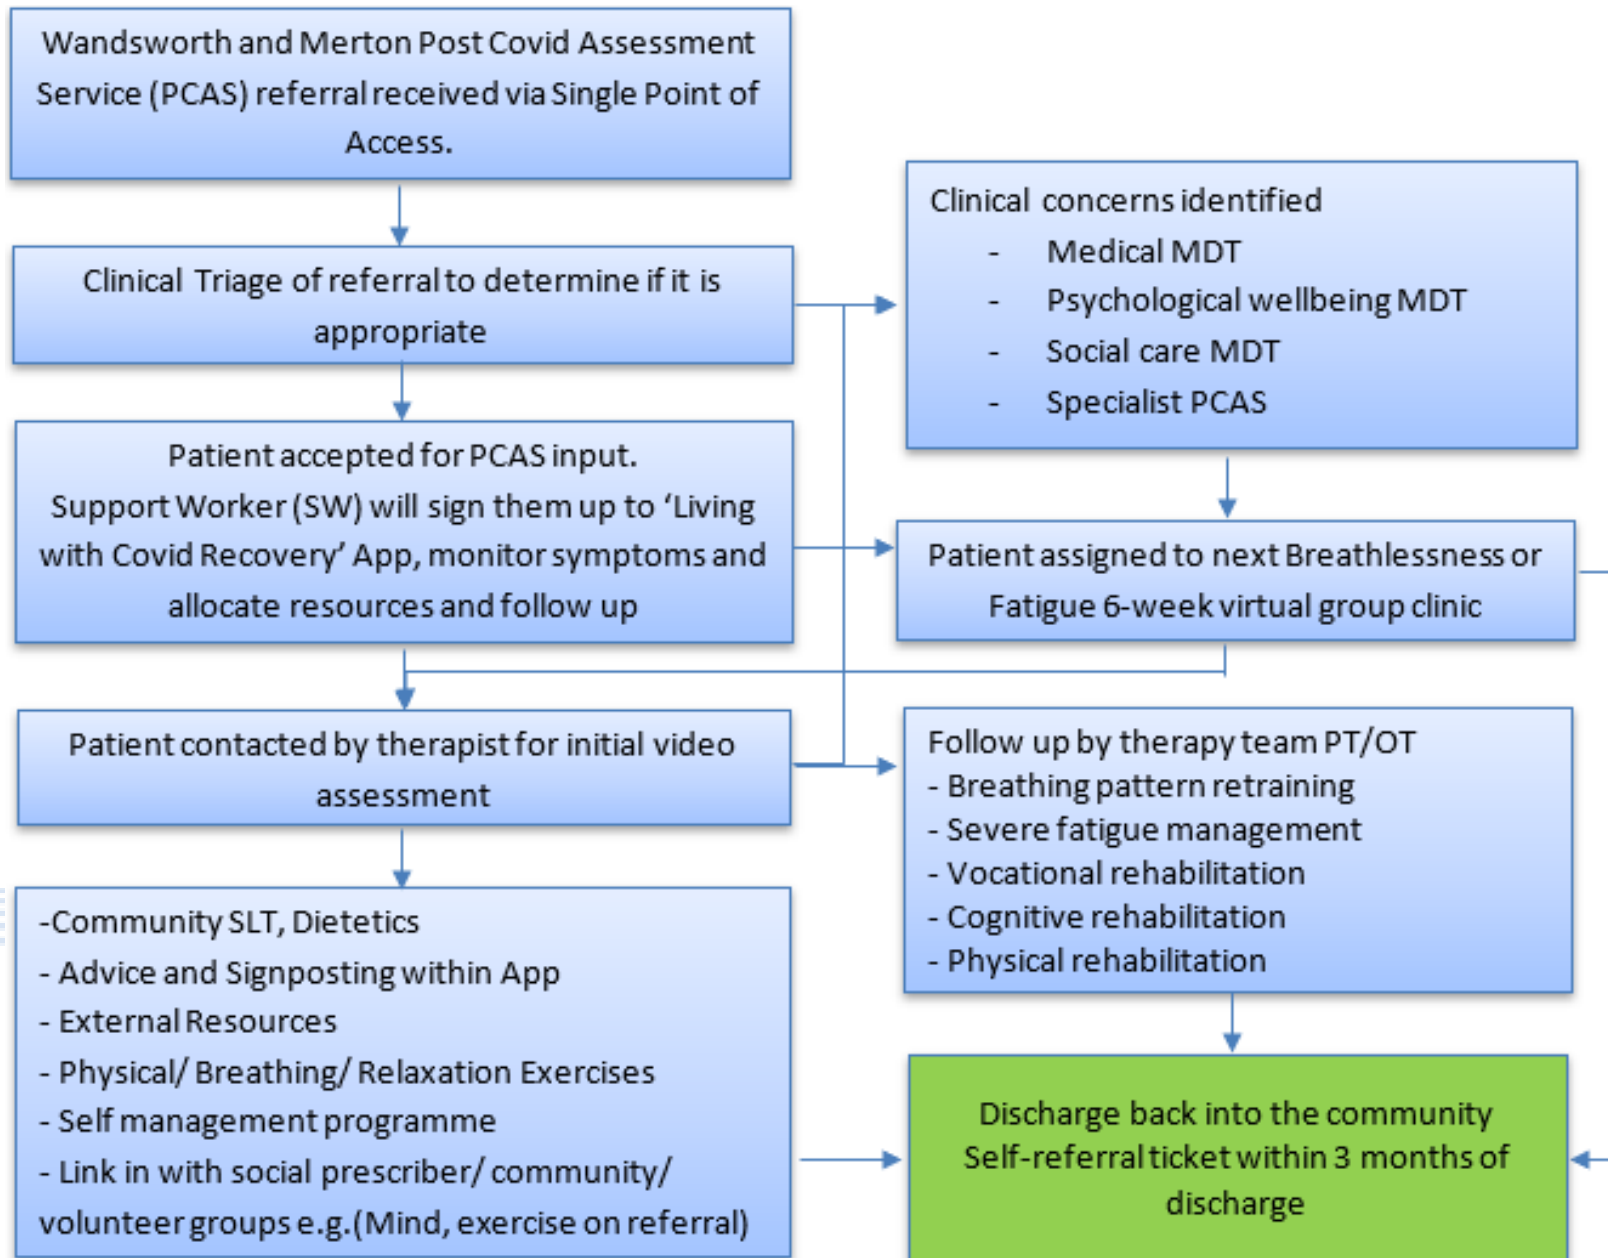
Wandsworth and Merton Post Covid Assessment Service (PCAS) referral received via Single Point of Access.

Clinical Triage of referral to determine if it is appropriate

Patient accepted for PCAS input.
Support Worker (SW) will sign them up to 'Living with Covid Recovery' App, monitor symptoms and allocate resources and follow up

Patient contacted by therapist for initial video assessment

-Community SLT, Dietetics
- Advice and Signposting within App
- External Resources
- Physical/ Breathing/ Relaxation Exercises
- Self management programme
- Link in with social prescriber/ community/ volunteer groups e.g.(Mind, exercise on referral)

Clinical concerns identified
- Medical MDT
- Psychological wellbeing MDT
- Social care MDT
- Specialist PCAS

Patient assigned to next Breathlessness or Fatigue 6-week virtual group clinic

Follow up by therapy team PT/OT
- Breathing pattern retraining
- Severe fatigue management
- Vocational rehabilitation
- Cognitive rehabilitation
- Physical rehabilitation

Discharge back into the community
Self-referral ticket within 3 months of discharge